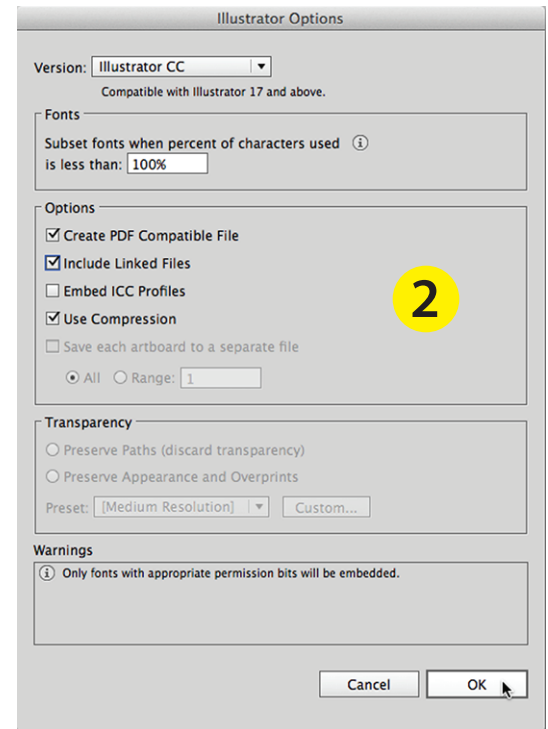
Illustrator Options

Version: Illustrator CC
Compatible with Illustrator 17 and above.

Fonts
Subset fonts when percent of characters used is less than: 100%

Options
Create PDF Compatible File
Include Linked Files
Embed ICC Profiles
Use Compression
Save each artboard to a separate file
All Range: 1

2

Transparency
Preserve Paths (discard transparency)
Preserve Appearance and Overprints
Preset: [Medium Resolution] Custom...

Warnings
Only fonts with appropriate permission bits will be embedded.

Cancel OK